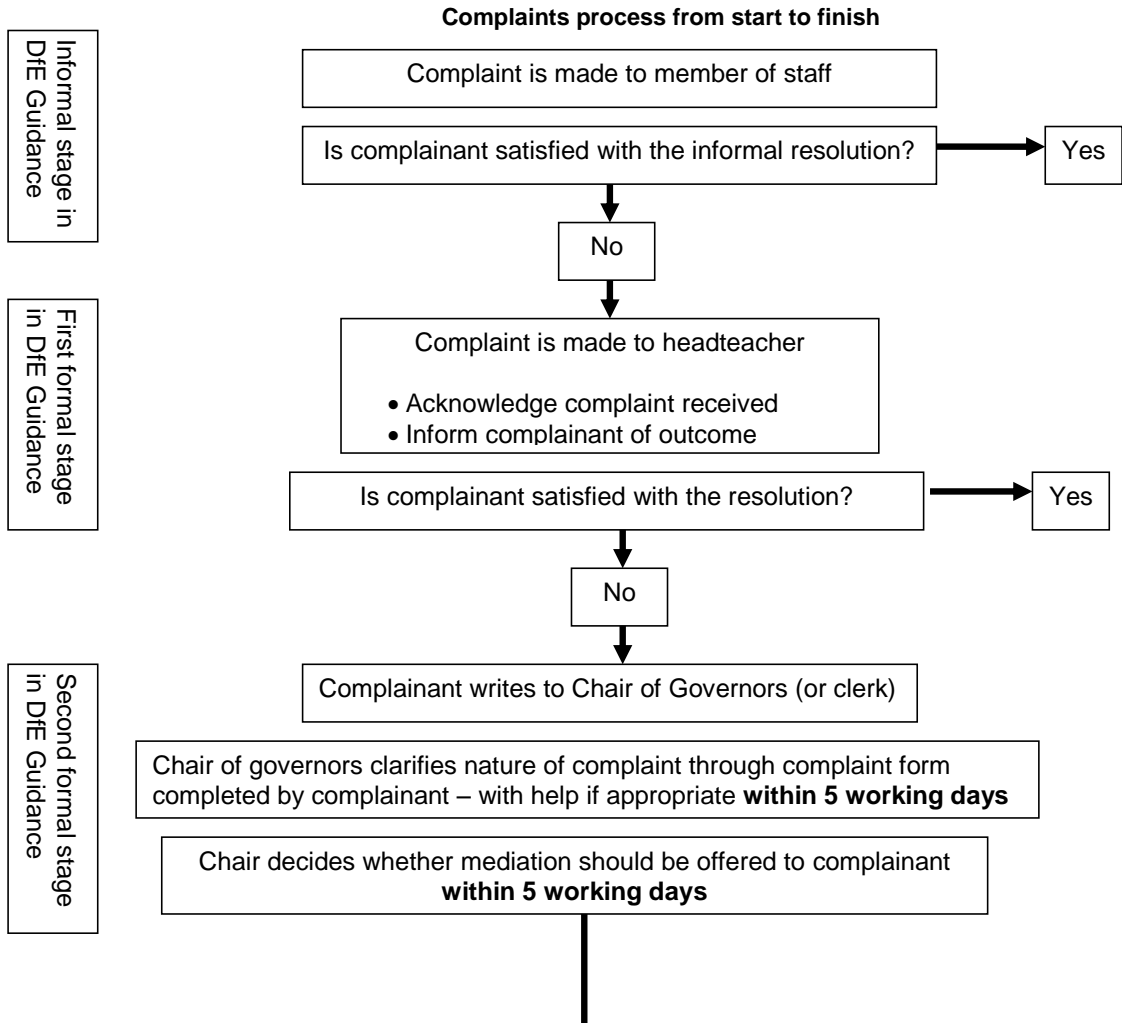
Complaints process from start to finish

Informal stage in DfE Guidance

Complaint is made to member of staff

Is complainant satisfied with the informal resolution?

Yes

No

First formal stage in DfE Guidance

Complaint is made to headteacher

• Acknowledge complaint received
• Inform complainant of outcome

Is complainant satisfied with the resolution?

Yes

No

Second formal stage in DfE Guidance

Complainant writes to Chair of Governors (or clerk)

Chair of governors clarifies nature of complaint through complaint form completed by complainant – with help if appropriate **within 5 working days**

Chair decides whether mediation should be offered to complainant **within 5 working days**